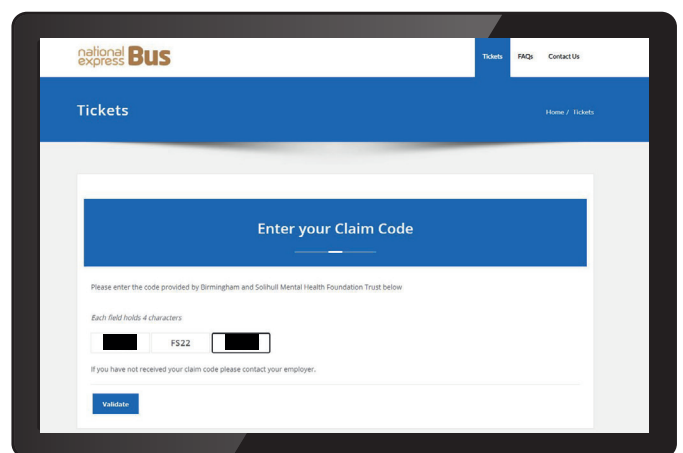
national express Bus

Tickets FAQs Contact Us

Tickets

Home / Tickets

Enter your Claim Code

Please enter the code provided by Birmingham and Solihull Mental Health Foundation Trust below

Each field holds 4 characters

FS22

If you have not received your claim code please contact your employer.

Validate